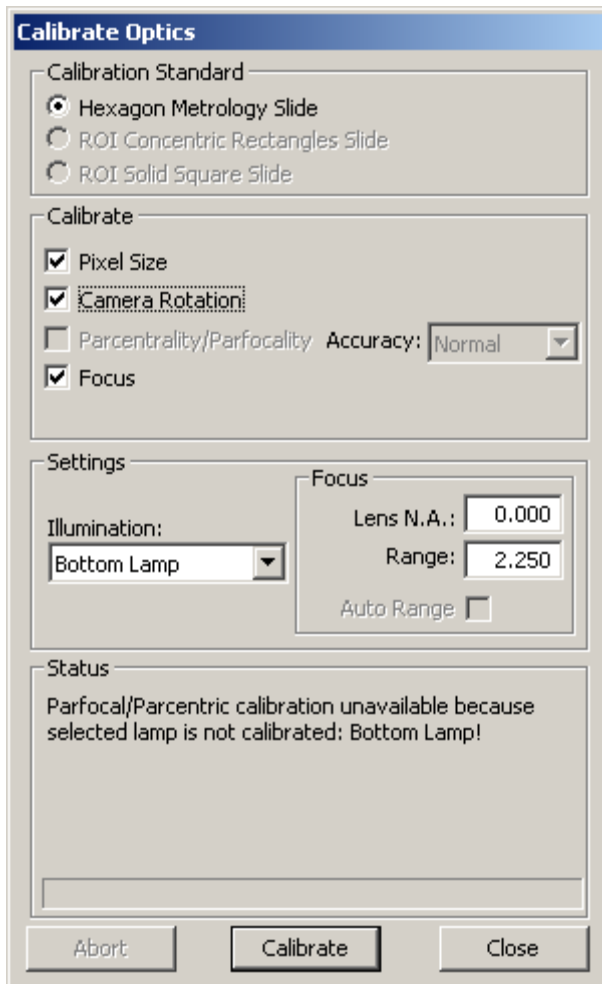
Calibrate Optics

Calibration Standard

Hexagon Metrology Slide

ROI Concentric Rectangles Slide

ROI Solid Square Slide

Calibrate

Pixel Size

Camera Rotation

Parcentrality/Parfocality Accuracy: Normal

Focus

Settings

Illumination:

Bottom Lamp

Focus

Lens N.A.: 0.000

Range: 2.250

Auto Range

Status

Parfocal/Parcentric calibration unavailable because selected lamp is not calibrated: Bottom Lamp!

Abort

Calibrate

Close